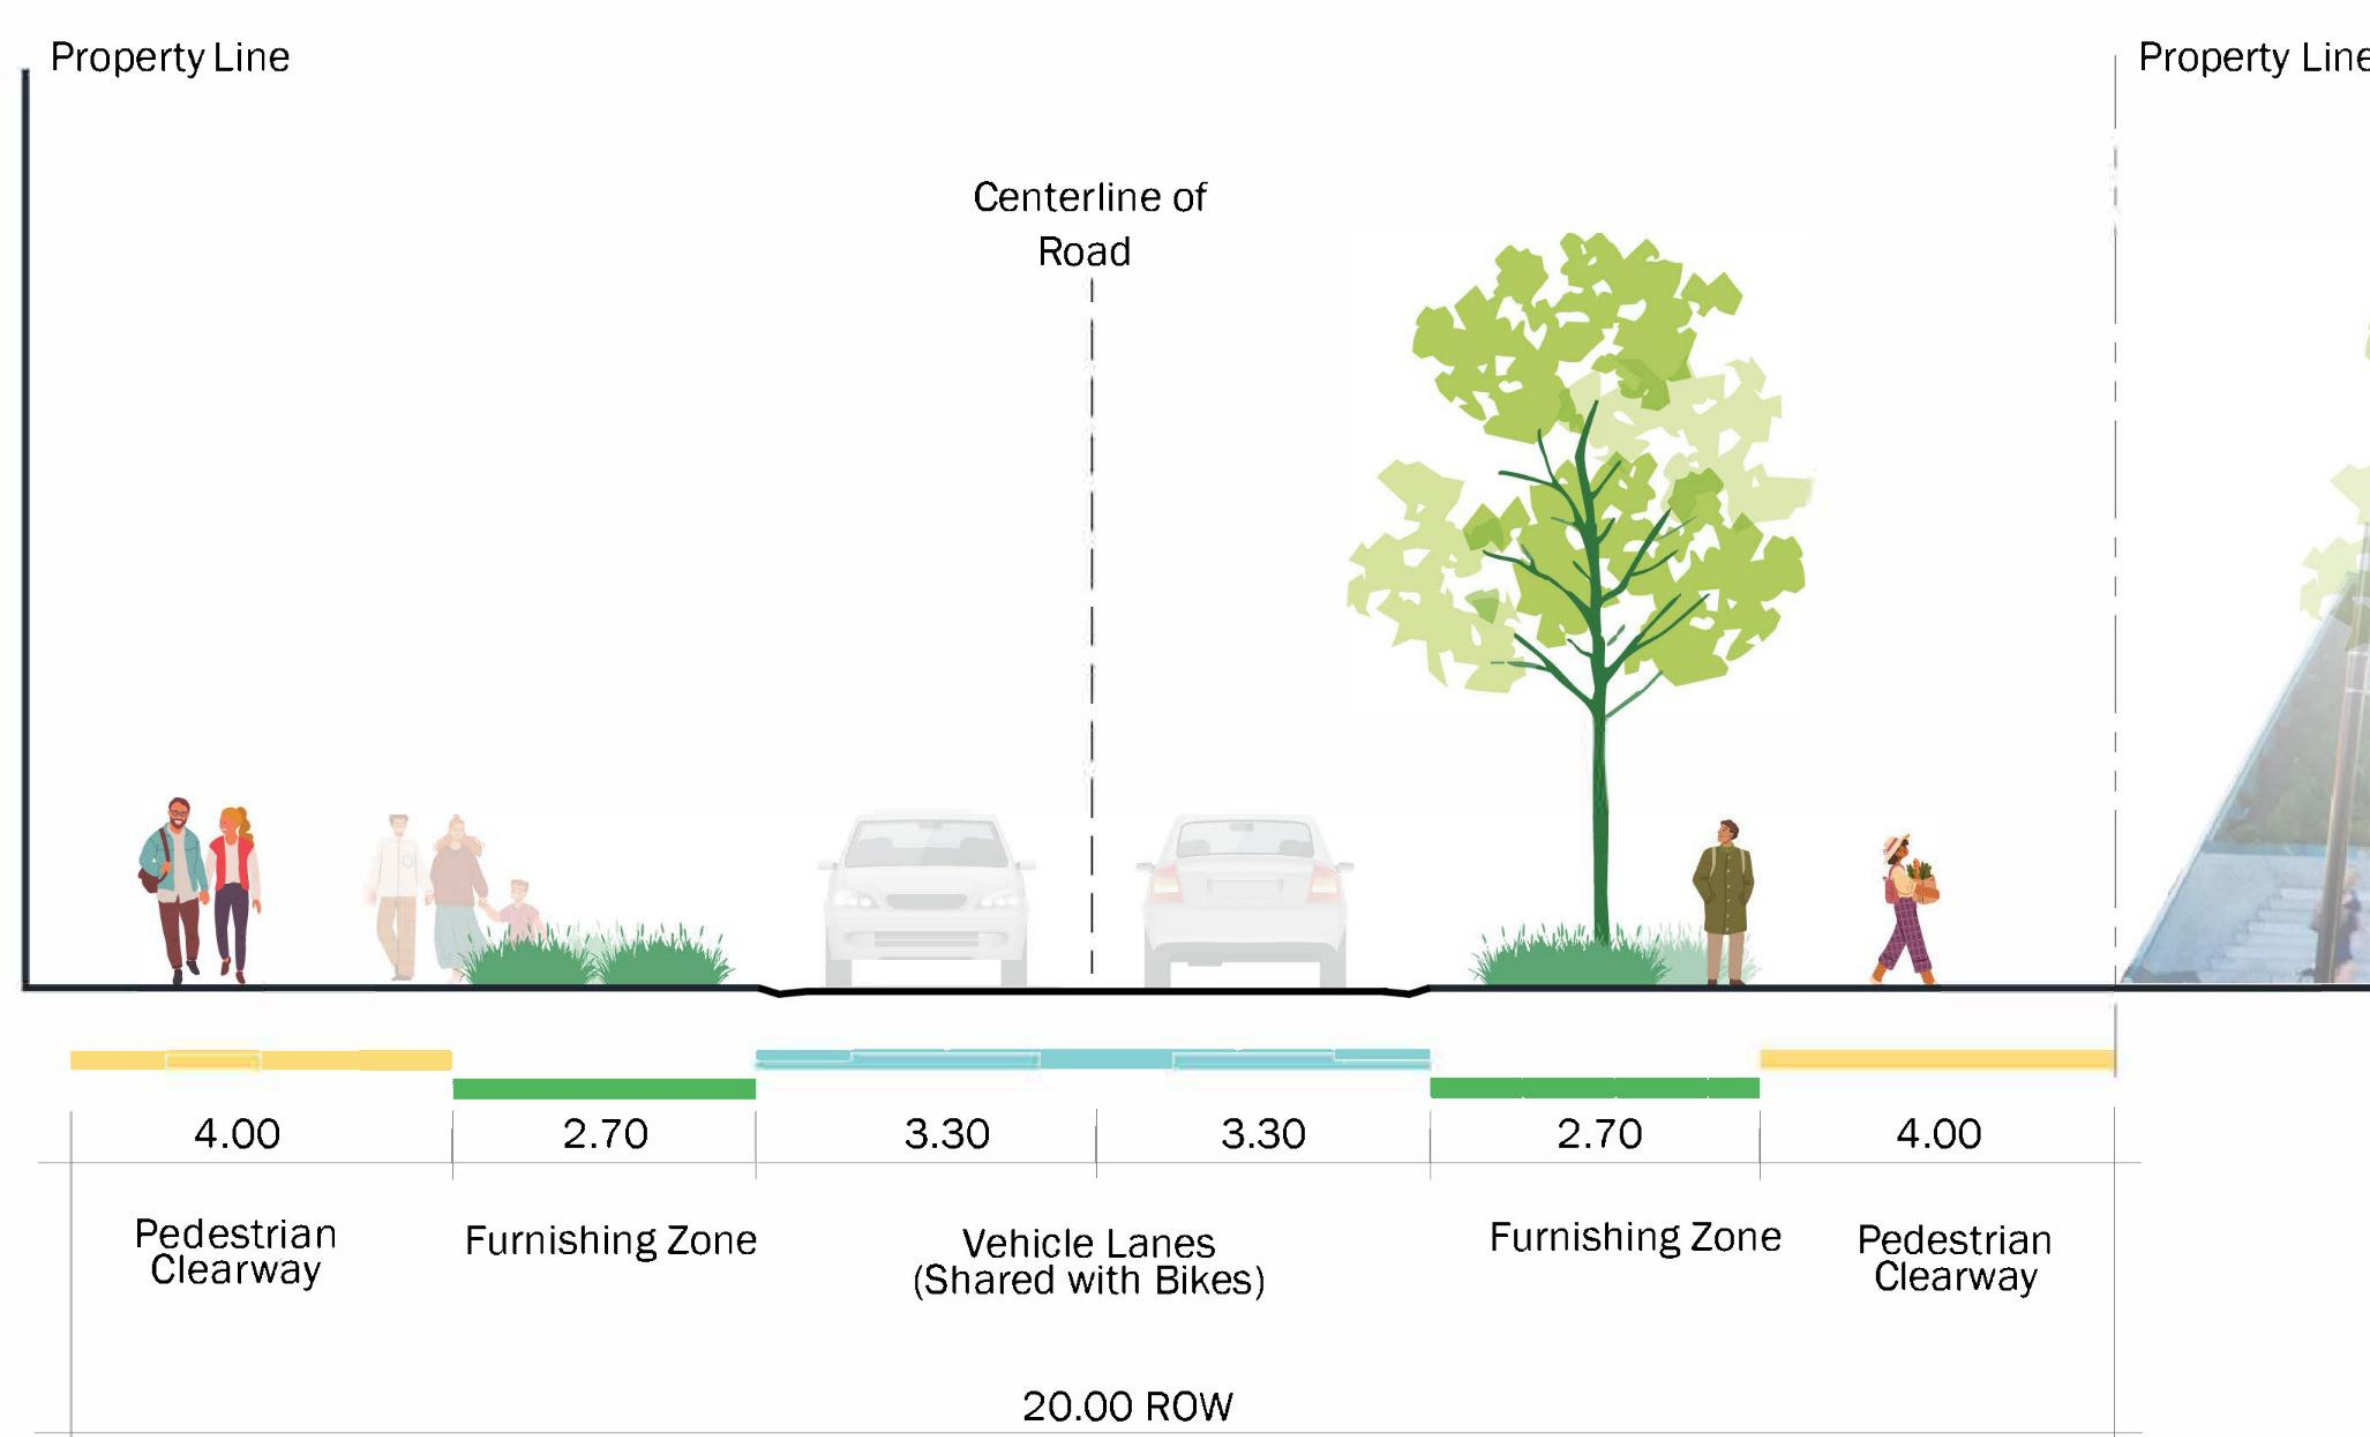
Property Line

Property Line

Centerline of Road

4.00

2.70

3.30

3.30

2.70

4.00

Pedestrian Clearway

Furnishing Zone

Vehicle Lanes (Shared with Bikes)

Furnishing Zone

Pedestrian Clearway

20.00 ROW